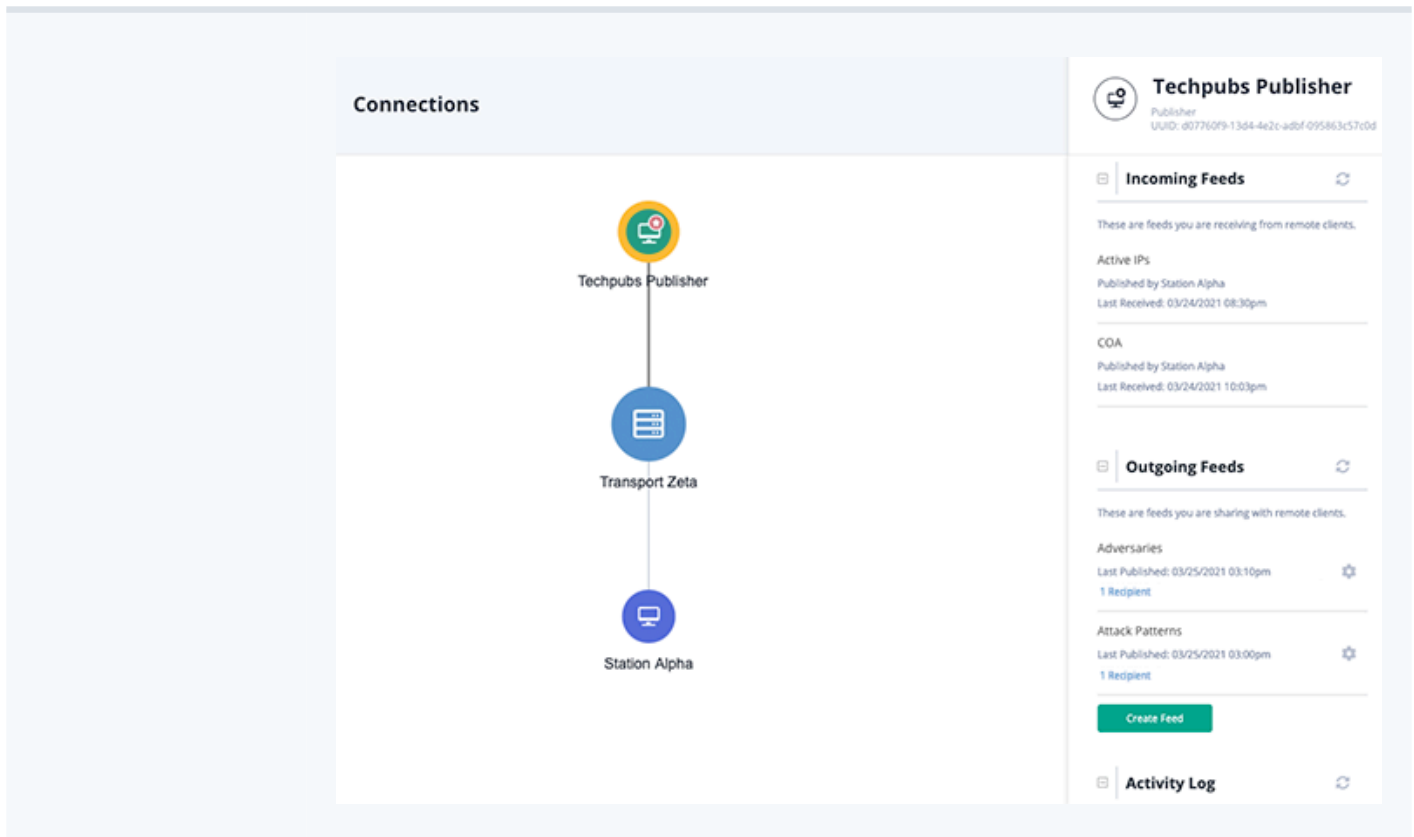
Connections

Techpubs Publisher

Transport Zeta

Station Alpha

Techpubs Publisher
Publisher
UUID: d07760f9-13d4-4e2c-adbf-095863c57c0d

Incoming Feeds

These are feeds you are receiving from remote clients.

Active IPs
Published by Station Alpha
Last Received: 03/24/2021 08:30pm

COA
Published by Station Alpha
Last Received: 03/24/2021 10:03pm

Outgoing Feeds

These are feeds you are sharing with remote clients.

Adversaries
Last Published: 03/25/2021 03:10pm
1 Recipient

Attack Patterns
Last Published: 03/25/2021 03:00pm
1 Recipient

Create Feed

Activity Log